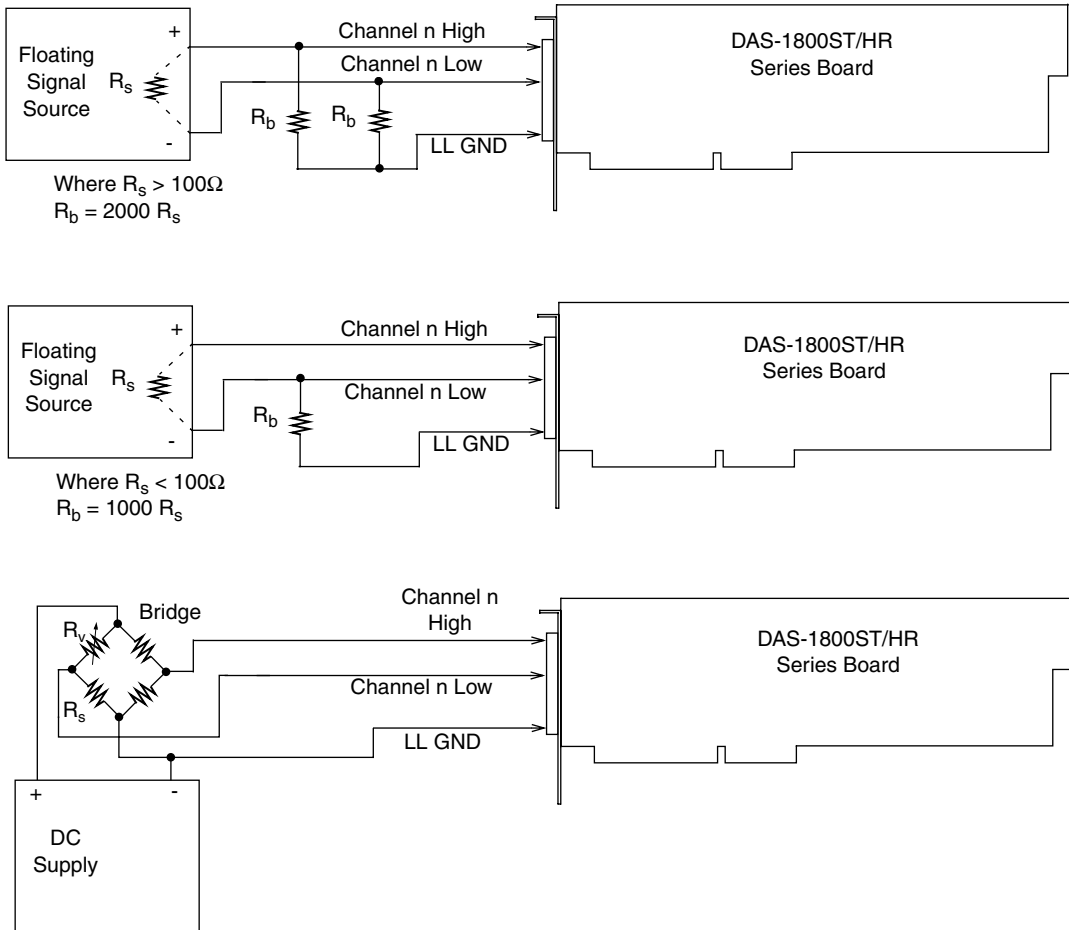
Floating Signal Source
$R_s$
+
-
Channel n High
Channel n Low
$R_b$
$R_b$
LL GND
DAS-1800ST/HR Series Board

Where $R_s > 100\Omega$
$R_b = 2000\ R_s$

Floating Signal Source
$R_s$
+
-
Channel n High
Channel n Low
$R_b$
LL GND
DAS-1800ST/HR Series Board

Where $R_s < 100\Omega$
$R_b = 1000\ R_s$

Bridge
$R_v$
$R_s$
Channel n High
Channel n Low
LL GND
DAS-1800ST/HR Series Board
+
-
DC Supply